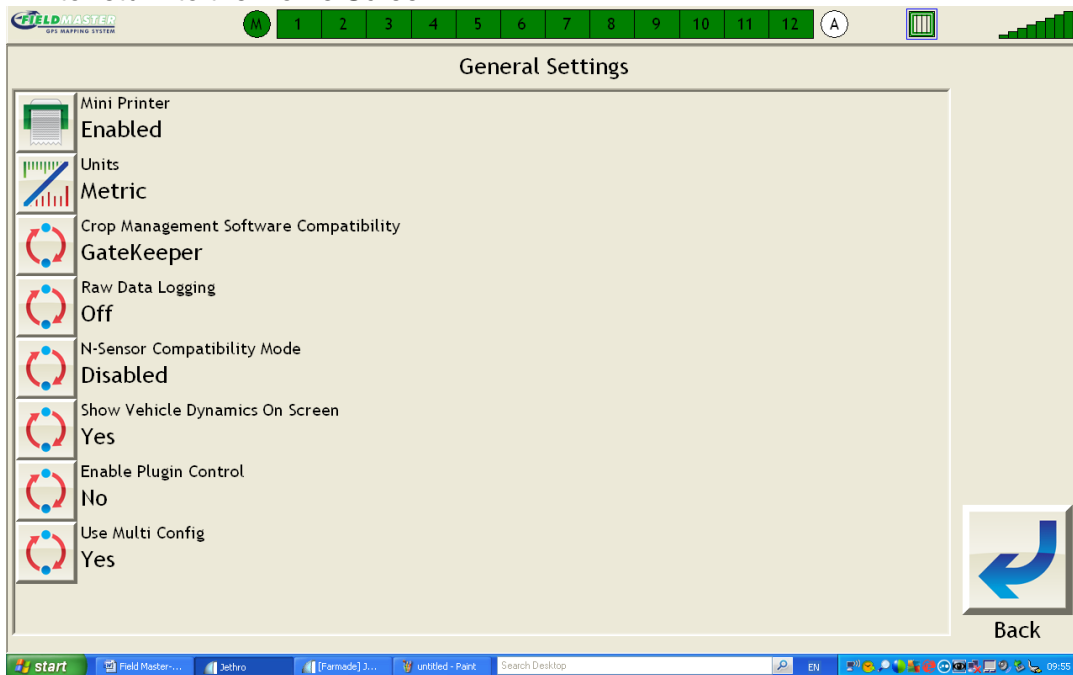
FIELD MASTER
GPS MAPPING SYSTEM

M 1 2 3 4 5 6 7 8 9 10 11 12 A

General Settings

Mini Printer
Enabled

Units
Metric

Crop Management Software Compatibility
GateKeeper

Raw Data Logging
Off

N-Sensor Compatibility Mode
Disabled

Show Vehicle Dynamics On Screen
Yes

Enable Plugin Control
No

Use Multi Config
Yes

Back

start | Field Master-... | Jethro | [Farmade] J... | untitled - Paint | Search Desktop | EN | 09:55